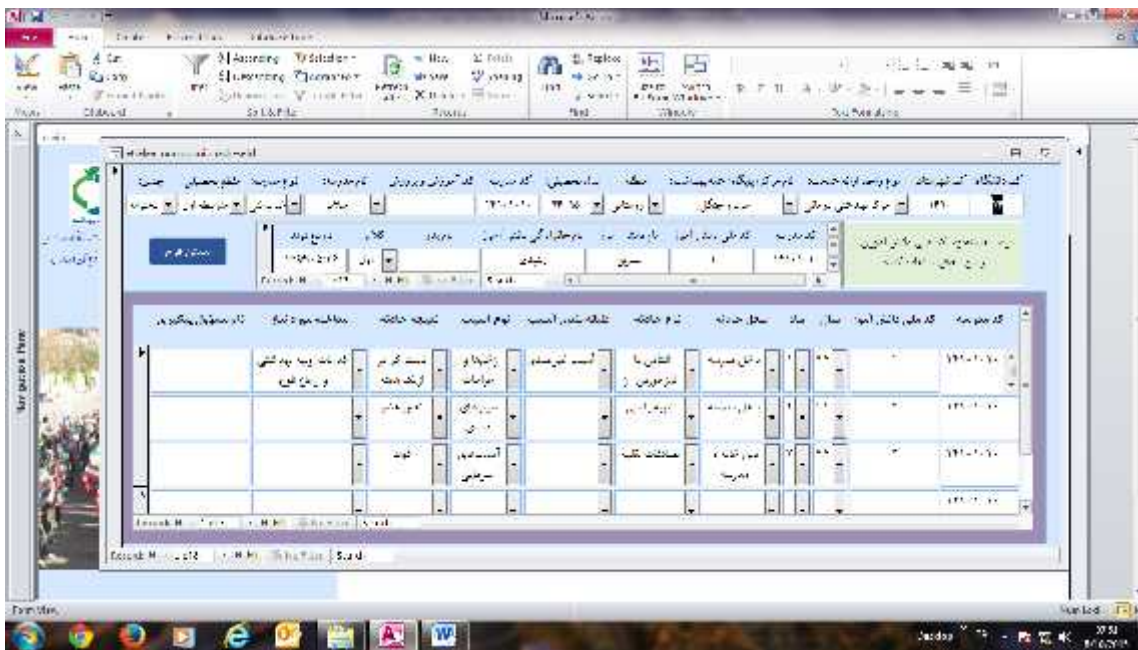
Cut
Copy
Ascending
Descending
Selection
Advanced
Refresh All
New
Save
Delete
Totals
Spelling
Find
Replace
Clipboard
Sort & Filter
Records
Find
Window
Text Formatting
Navigation Pane
Record: 1 of 2
Search
Form View
Num Lock